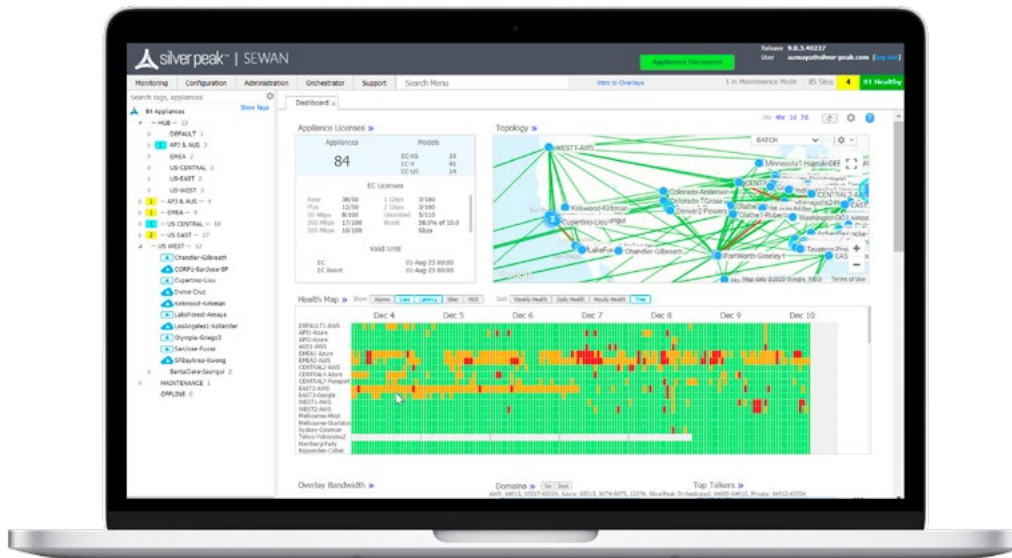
silver peak | SEWAN

Release 9.0.3.40237
User aumaya@silver-peak.com [log out]

Appliances Disconnected

Monitoring Configuration Administration Orchestrator Support Search Menu

Intro to Overlays

1 in Maintenance Mode 85 Sites 4 81 Healthy

Search tags, appliances
Show Tags

84 Appliances
HUB 13
DEFAULT 1
1 APJ & AUS 3
EMEA 2
US-CENTRAL 3
US-EAST 2
US-WEST 2
1 APJ & AUS 4
1 EMEA 9
1 US CENTRAL 10
2 US EAST 37
US WEST 12
Chandler-Gilbreath
CORP1-SanJose-SP
Cupertino-Liou
Irvine-Cruz
Kirkwood-Kirkman
LakeForest-Amaya
LosAngeles1-Kollander
Olympia-Griego3
SanJose-Fucas
SFBayArea-Kwong
SantaClara-Jauregui 2
MAINTENANCE 1
OFFLINE 1

Dashboard

1hr 4hr 1d 7d

Appliance Licenses »
Appliances
84
Models
EC-XS 29
EC-V 41
EC-US 14

EC Licenses
Base 38/50 1 Gbps 3/100
Plus 12/50 2 Gbps 3/100
50 Mbps 8/100 Unlimited 5/115
200 Mbps 17/100 Boost 58.0% of 10.0 Gbps
500 Mbps 10/100

Valid Until
EC 01-Aug-23 00:00
EC Boost 01-Aug-23 00:00

Topology »
BATCH
WEST1-AWS
Minnesota1 Hamlin-DREI
Colorado-Anderson
Olathe1
Olathe2-Roberts
Denver2-Powers
Cupertino-Liou
Kirkwood-Kirkman
Washington DC1
LakeForest
Chandler-Gilbreath
FortWorth Greeley1
EAST
Map data ©2020 Google, INEGI Terms of Use

Health Map » Show Alarms Loss Latency Jitter MOS Sort Weekly Health Daily Health Hourly Health Tree
Dec 4 Dec 5 Dec 6 Dec 7 Dec 8 Dec 9 Dec 10
DEFAULT1-AWS
APJ1-Azure
APJ2-Azure
AUS1-AWS
EMEA1-Azure
EMEA2-AWS
CENTRAL2-AWS
CENTRAL4-Azure
CENTRAL7-Pureport
EAST2-AWS
EAST3-Google
WEST1-AWS
WEST2-AWS
Melbourne-Moss
Melbourne-Skarlatos
Sydney-Coleman
Tokyo-Yokoyama2
Numberg-Pady
Rippenden-Collier

Overlay Bandwidth »
Domains » Src Dest
Top Talkers »